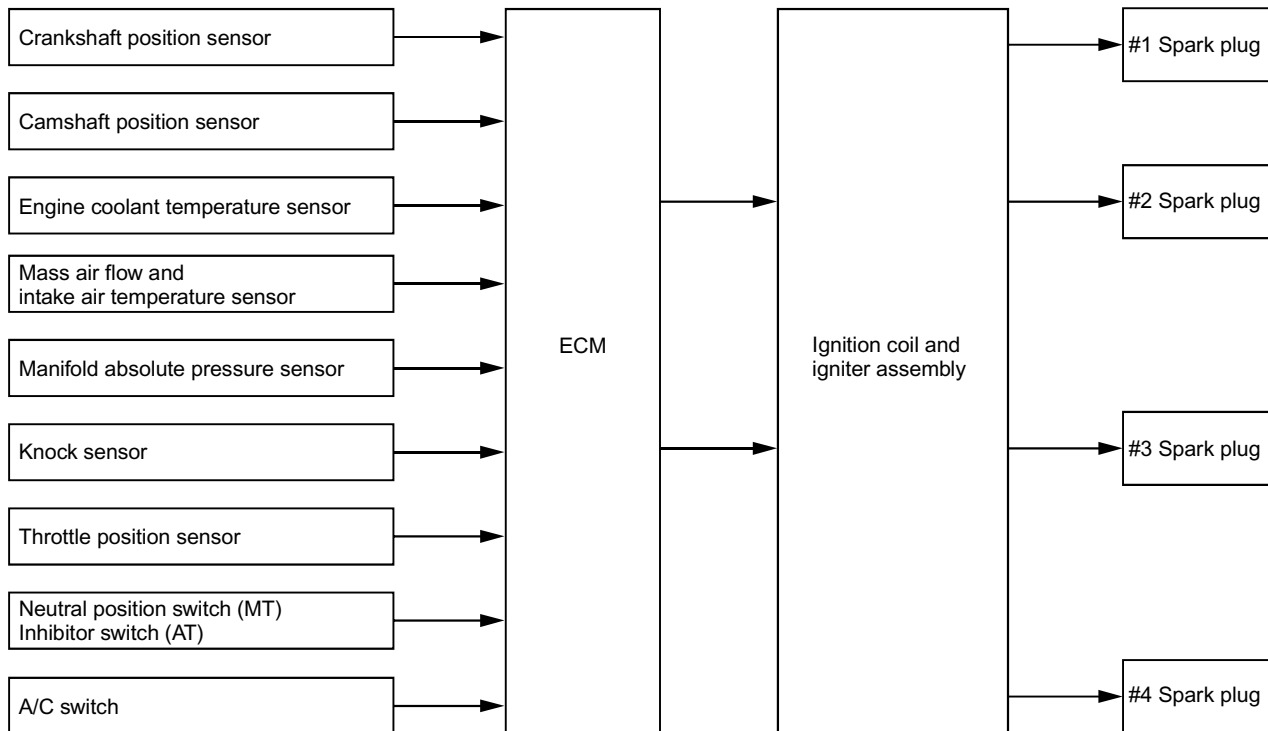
Crankshaft position sensor

Camshaft position sensor

Engine coolant temperature sensor

Mass air flow and
intake air temperature sensor

Manifold absolute pressure sensor

Knock sensor

Throttle position sensor

Neutral position switch (MT)
Inhibitor switch (AT)

A/C switch

ECM

Ignition coil and
igniter assembly

#1 Spark plug

#2 Spark plug

#3 Spark plug

#4 Spark plug